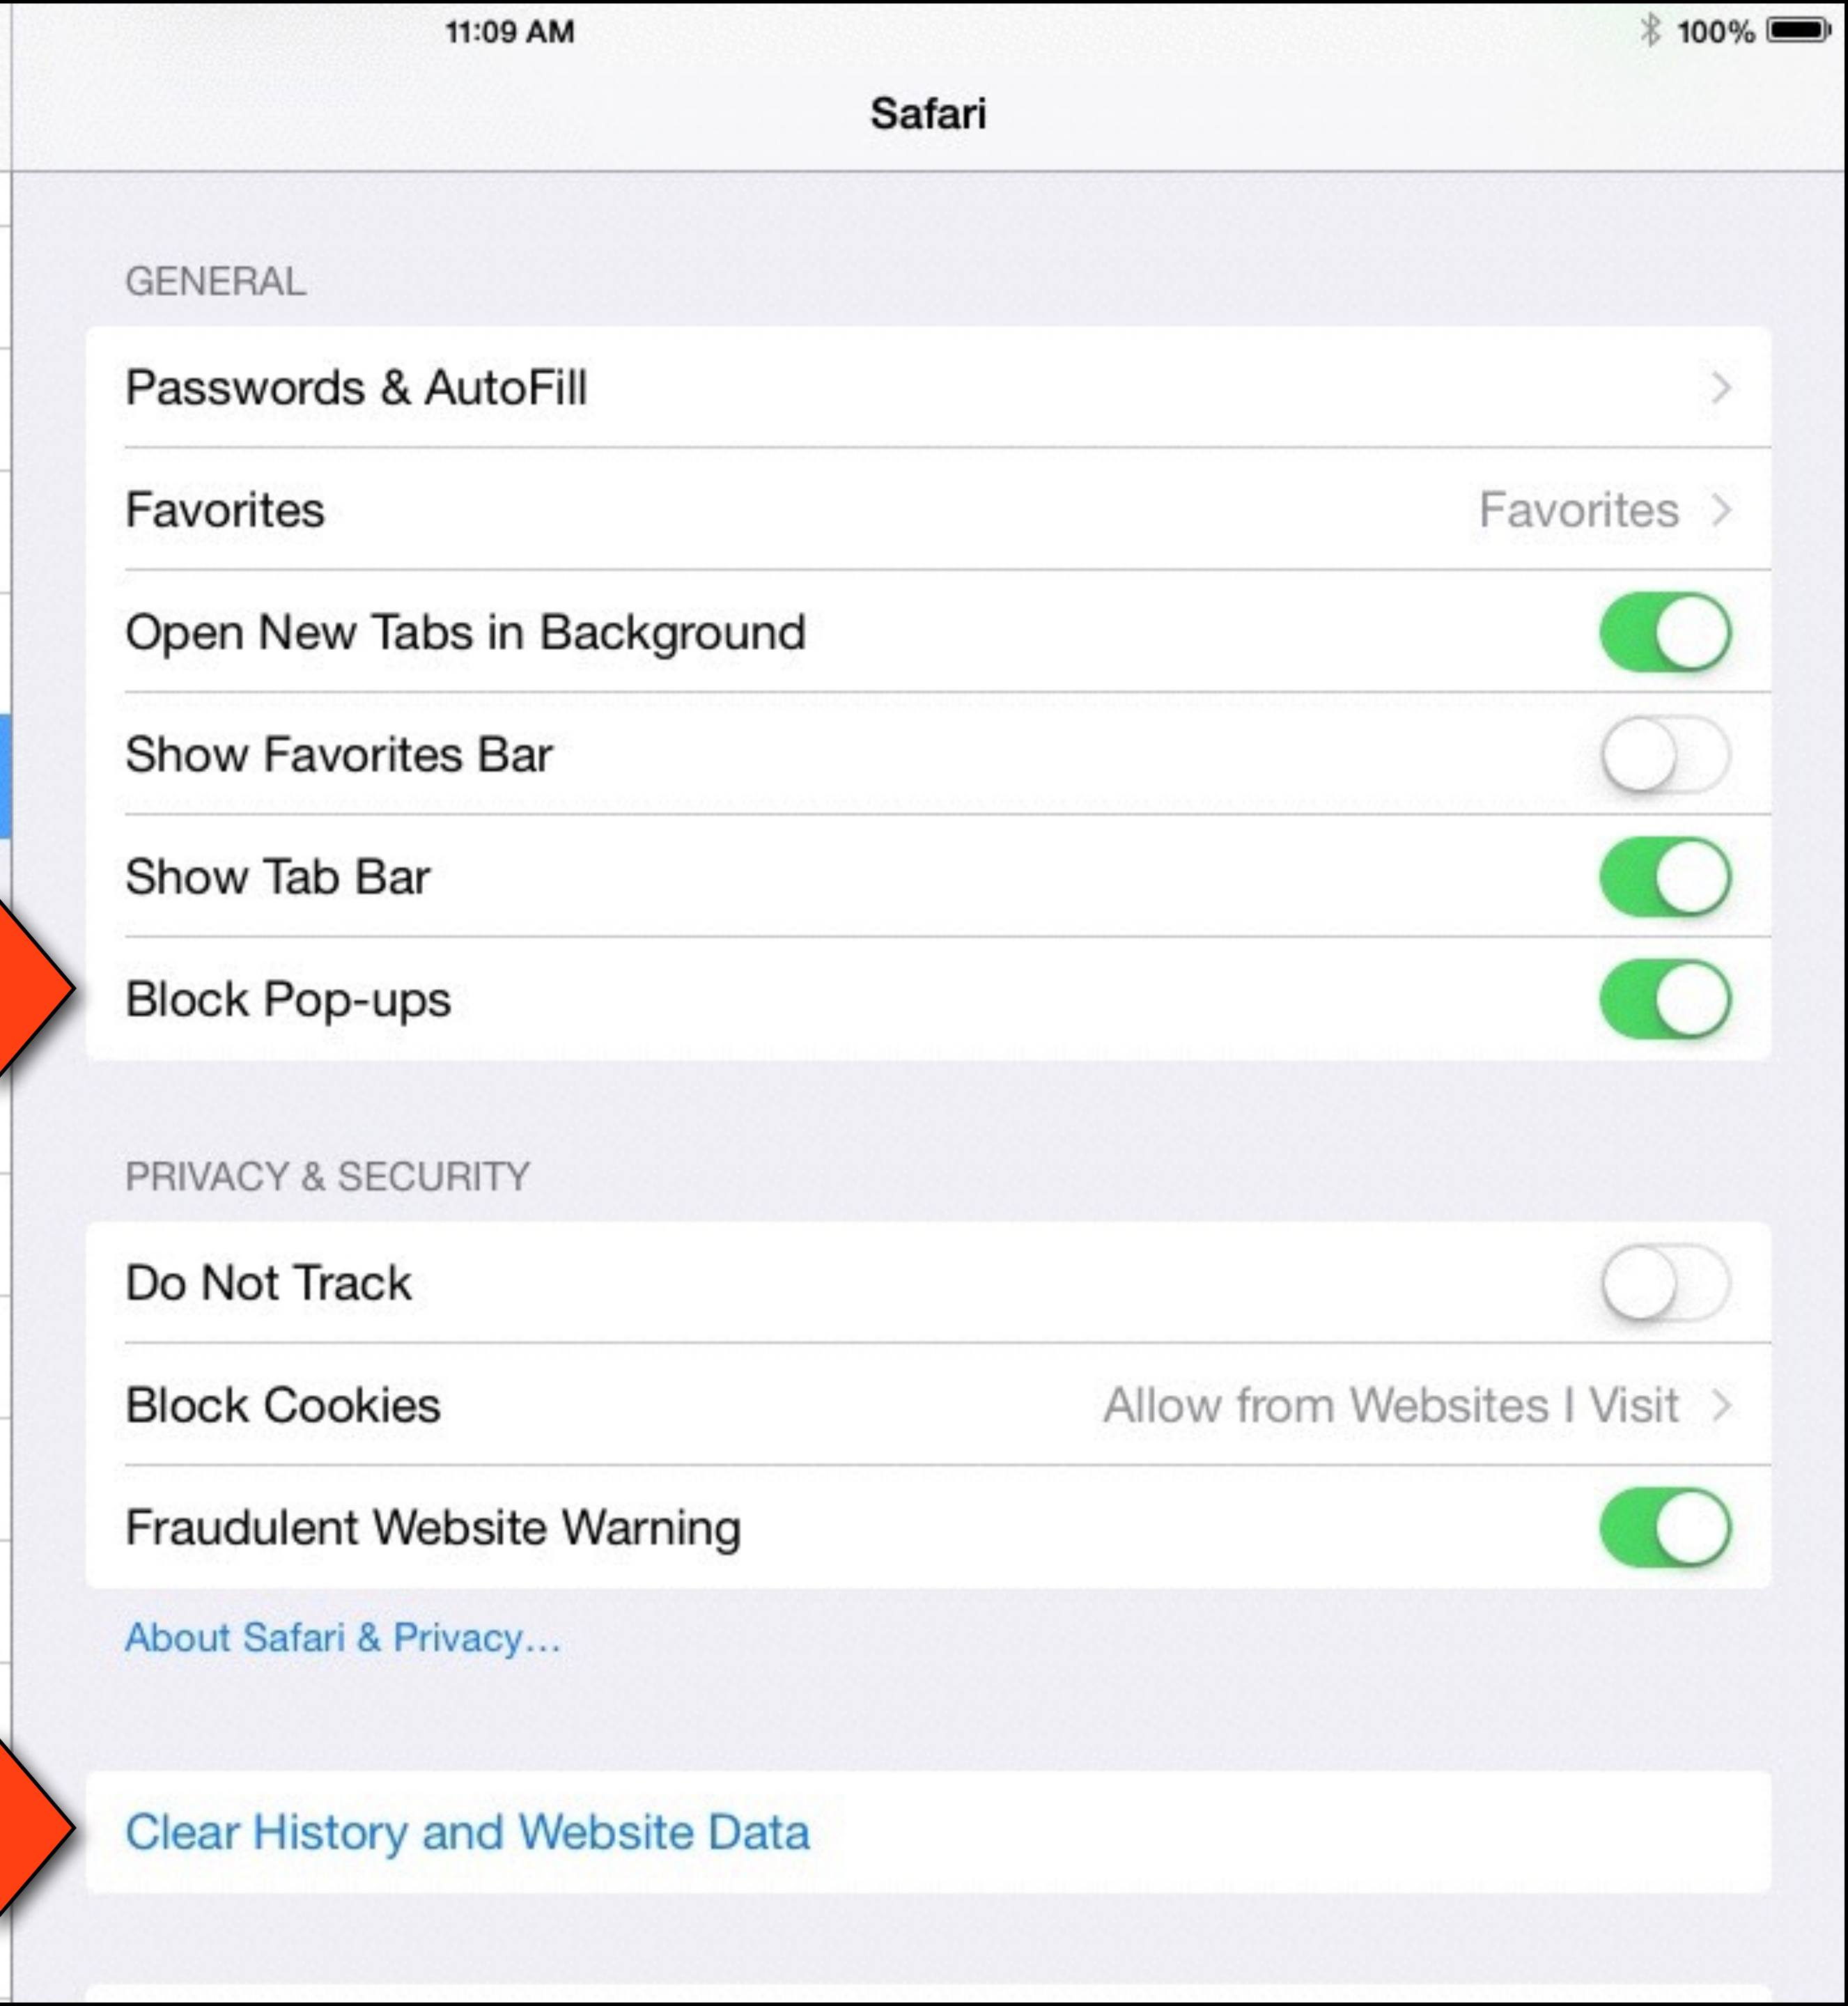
11:09 AM

100%

Safari

GENERAL

Passwords & AutoFill

Favorites Favorites

Open New Tabs in Background

Show Favorites Bar

Show Tab Bar

Block Pop-ups

PRIVACY & SECURITY

Do Not Track

Block Cookies Allow from Websites I Visit

Fraudulent Website Warning

About Safari & Privacy…

Clear History and Website Data